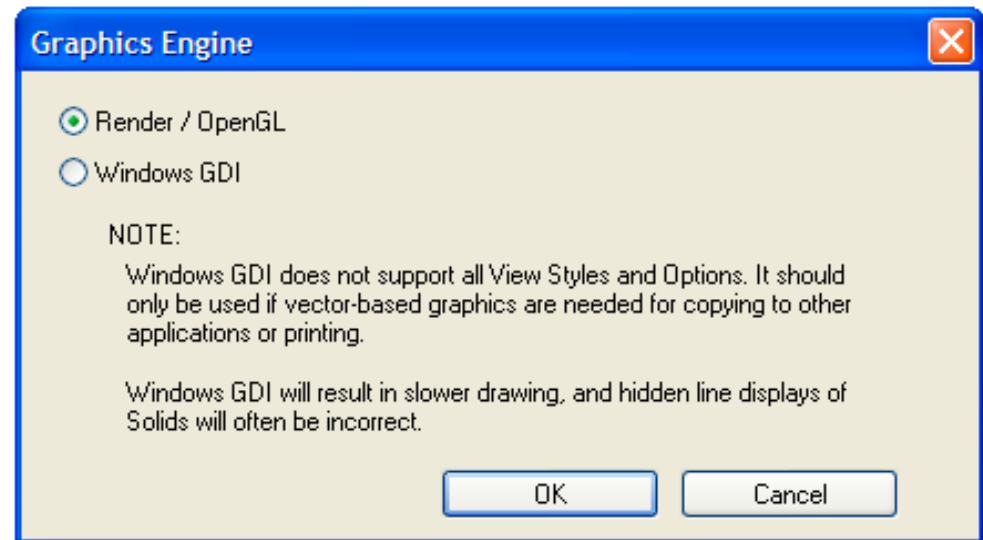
Graphics Engine

Render / OpenGL

Windows GDI

NOTE:

Windows GDI does not support all View Styles and Options. It should only be used if vector-based graphics are needed for copying to other applications or printing.

Windows GDI will result in slower drawing, and hidden line displays of Solids will often be incorrect.

OK

Cancel